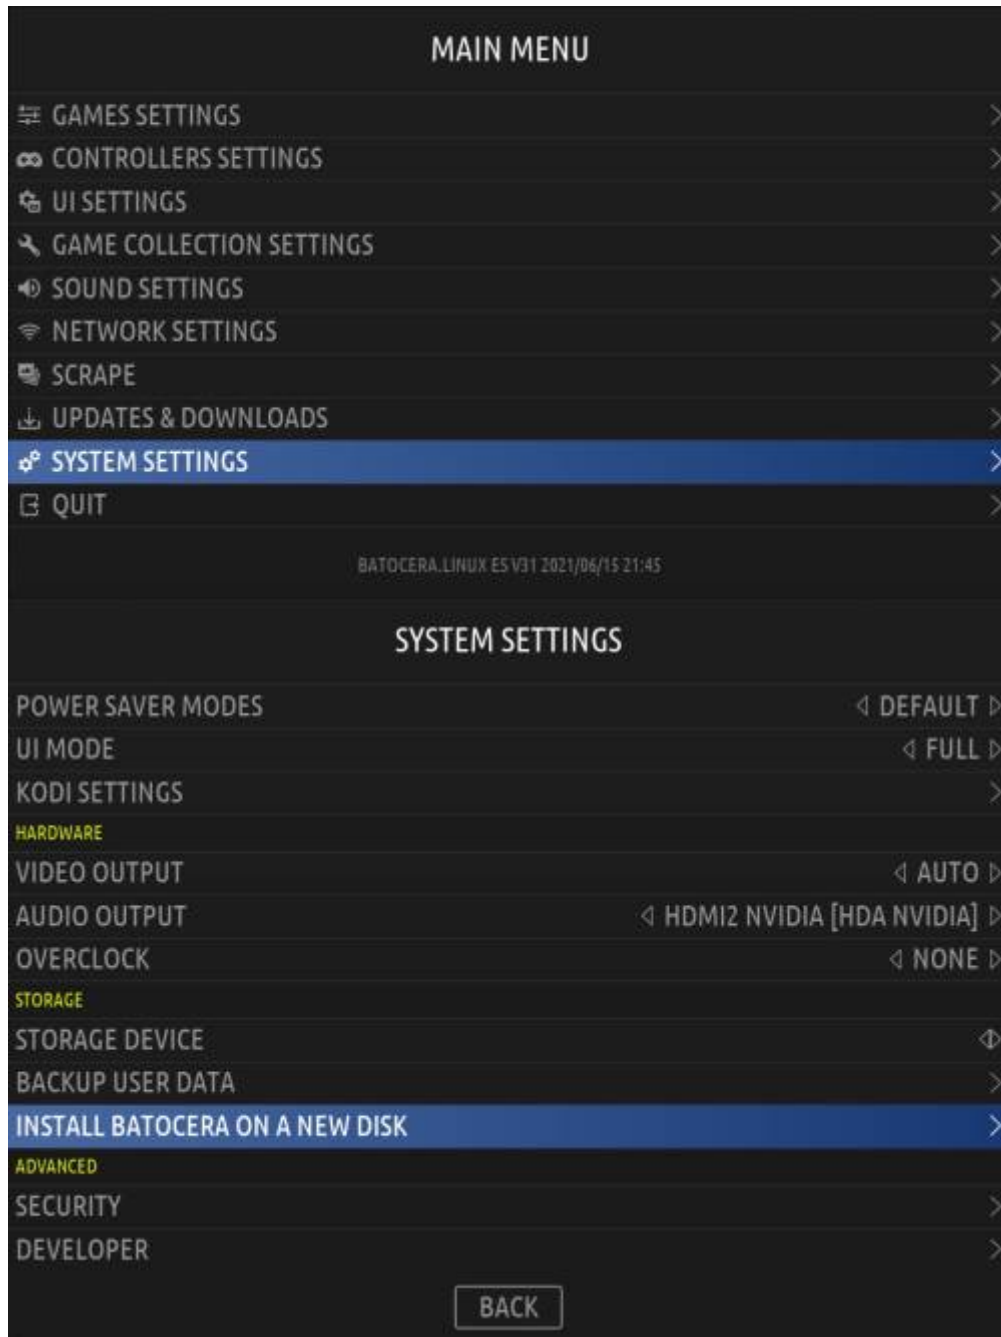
MAIN MENU

GAMES SETTINGS
CONTROLLERS SETTINGS
UI SETTINGS
GAME COLLECTION SETTINGS
SOUND SETTINGS
NETWORK SETTINGS
SCRAPE
UPDATES & DOWNLOADS
SYSTEM SETTINGS
QUIT

BATOCERA.LINUX ES V31 2021/06/15 21:45

SYSTEM SETTINGS

POWER SAVER MODES DEFAULT
UI MODE FULL
KODI SETTINGS
HARDWARE
VIDEO OUTPUT AUTO
AUDIO OUTPUT HDMI2 NVIDIA [HDA NVIDIA]
OVERCLOCK NONE
STORAGE
STORAGE DEVICE
BACKUP USER DATA
INSTALL BATOCERA ON A NEW DISK
ADVANCED
SECURITY
DEVELOPER

BACK